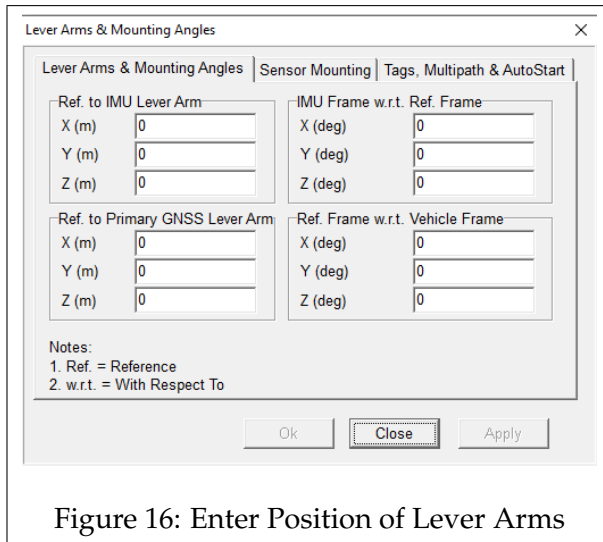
Lever Arms & Mounting Angles

×

Lever Arms & Mounting Angles | Sensor Mounting | Tags, Multipath & AutoStart

Ref. to IMU Lever Arm
X (m) 0
Y (m) 0
Z (m) 0

IMU Frame w.r.t. Ref. Frame
X (deg) 0
Y (deg) 0
Z (deg) 0

Ref. to Primary GNSS Lever Arm
X (m) 0
Y (m) 0
Z (m) 0

Ref. Frame w.r.t. Vehicle Frame
X (deg) 0
Y (deg) 0
Z (deg) 0

Notes:
1. Ref. = Reference
2. w.r.t. = With Respect To

Ok | Close | Apply

Figure 16: Enter Position of Lever Arms